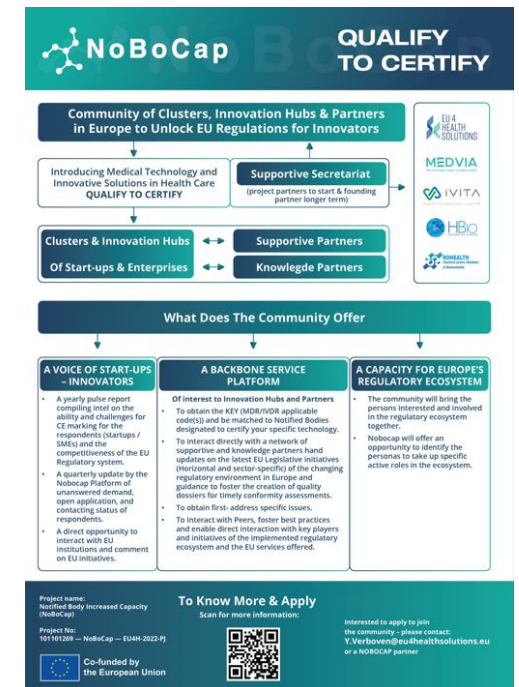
NoBoCap

QUALIFY TO CERTIFY

Community of Clusters, Innovation Hubs & Partners in Europe to Unlock EU Regulations for Innovators

Introducing Medical Technology and Innovative Solutions in Health Care QUALIFY TO CERTIFY

Supportive Secretariat
(project partners to start & founding partner longer term)

EU 4 HEALTH SOLUTIONS

MEDVIA

IVITA

HBio

NOHEALTH

Clusters & Innovation Hubs

Supportive Partners

Of Start-ups & Enterprises

Knowlegde Partners

What Does The Community Offer

A VOICE OF START-UPS – INNOVATORS

- A yearly pulse report compiling intel on the ability and challenges for CE marking for the respondents (startups / SMEs) and the competitiveness of the EU Regulatory system.
- A quarterly update by the Nobocap Platform of unanswered demand, open application, and contacting status of respondents.
- A direct opportunity to interact with EU institutions and comment on EU initiatives.

A BACKBONE SERVICE PLATFORM

Of interest to Innovation Hubs and Partners

- To obtain the KEY (MDR/IVDR applicable code(s)) and be matched to Notified Bodies designated to certify your specific technology.
- To interact directly with a network of supportive and knowledge partners hand updates on the latest EU Legislative initiatives (Horizontal and sector-specific) of the changing regulatory environment in Europe and guidance to foster the creation of quality dossiers for timely conformity assessments.
- To obtain first- address specific issues.
- To interact with Peers, foster best practices and enable direct interaction with key players and initiatives of the implemented regulatory ecosystem and the EU services offered.

A CAPACITY FOR EUROPE'S REGULATORY ECOSYSTEM

- The community will bring the persons interested and involved in the regulatory ecosystem together.
- Nobocap will offer an opportunity to identify the personas to take up specific active roles in the ecosystem.

Project name:
Notified Body Increased Capacity (NoBoCap)

Project No:
101101269 — NoBoCap — EU4H-2022-PJ

Co-funded by the European Union

To Know More & Apply
Scan for more information:

Interested to apply to join the community – please contact:
Y.Verboven@eu4healthsolutions.eu
or a NOBOCAP partner